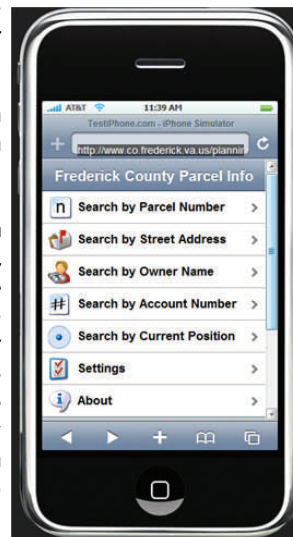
AT&T
11:39 AM
TestiPhone.com - iPhone Simulator
http://www.co.frederick.va.us/plannir
Frederick County Parcel Info
n Search by Parcel Number
Search by Street Address
Search by Owner Name
# Search by Account Number
Search by Current Position
Settings
i About